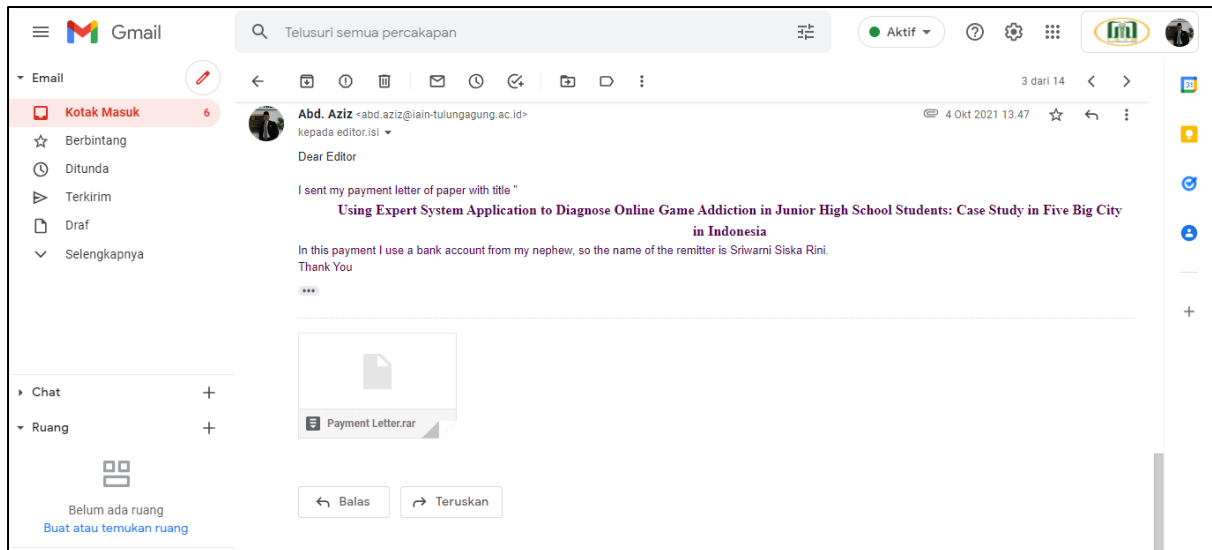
Gmail

Telusuri semua percakapan

Aktif

Email

Kotak Masuk 6
Berbintang
Ditunda
Terkirim
Draf
Selengkapnya

Chat
Ruang

Belum ada ruang
Buat atau temukan ruang

3 dari 14

Abd. Aziz <abd.aziz@iain-tulungagung.ac.id>
kepada editor.isi

4 Okt 2021 13.47

Dear Editor

I sent my payment letter of paper with title "

Using Expert System Application to Diagnose Online Game Addiction in Junior High School Students: Case Study in Five Big City in Indonesia

In this payment I use a bank account from my nephew, so the name of the remitter is Sriwarni Siska Rini.
Thank You

Payment Letter.rar

Balas
Teruskan